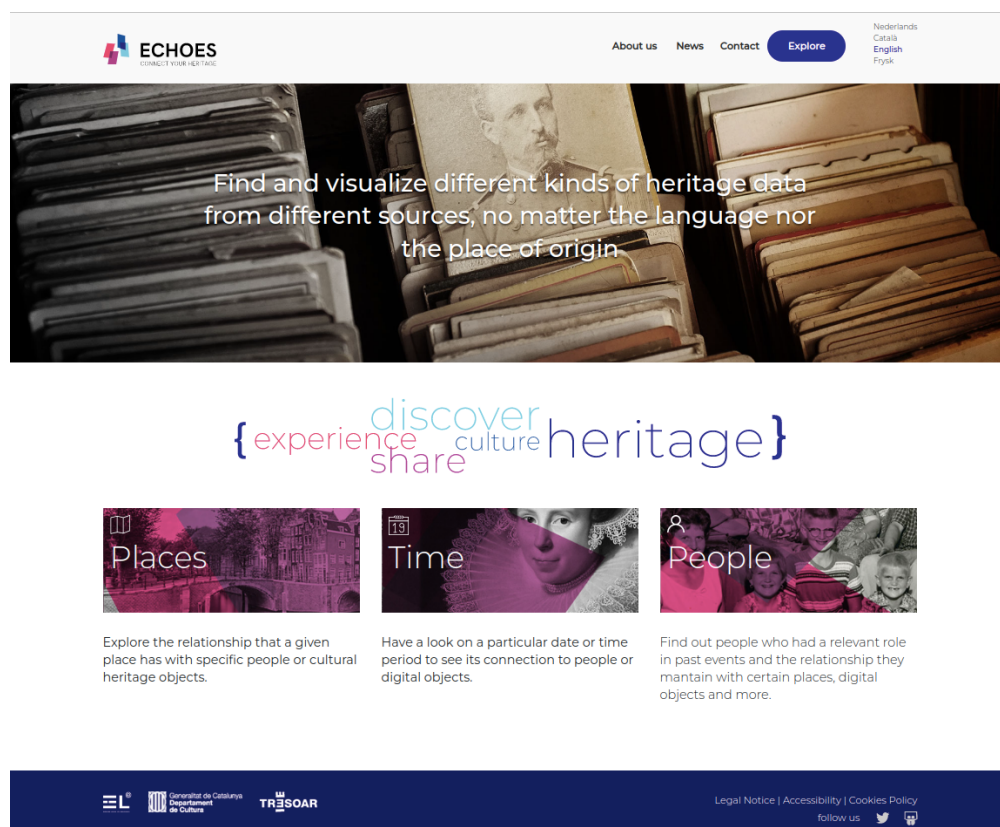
ECHOES
CONNECT YOUR HERITAGE

About us News Contact Explore

Nederlands
Català
English
Frysk

Find and visualize different kinds of heritage data from different sources, no matter the language nor the place of origin

{ experience discover share culture heritage }

Places

19
Time

People

Explore the relationship that a given place has with specific people or cultural heritage objects.

Have a look on a particular date or time period to see its connection to people or digital objects.

Find out people who had a relevant role in past events and the relationship they mantain with certain places, digital objects and more.

EL

Generalitat de Catalunya
Departament de Cultura

TRESOAR

Legal Notice | Accessibility | Cookies Policy
follow us